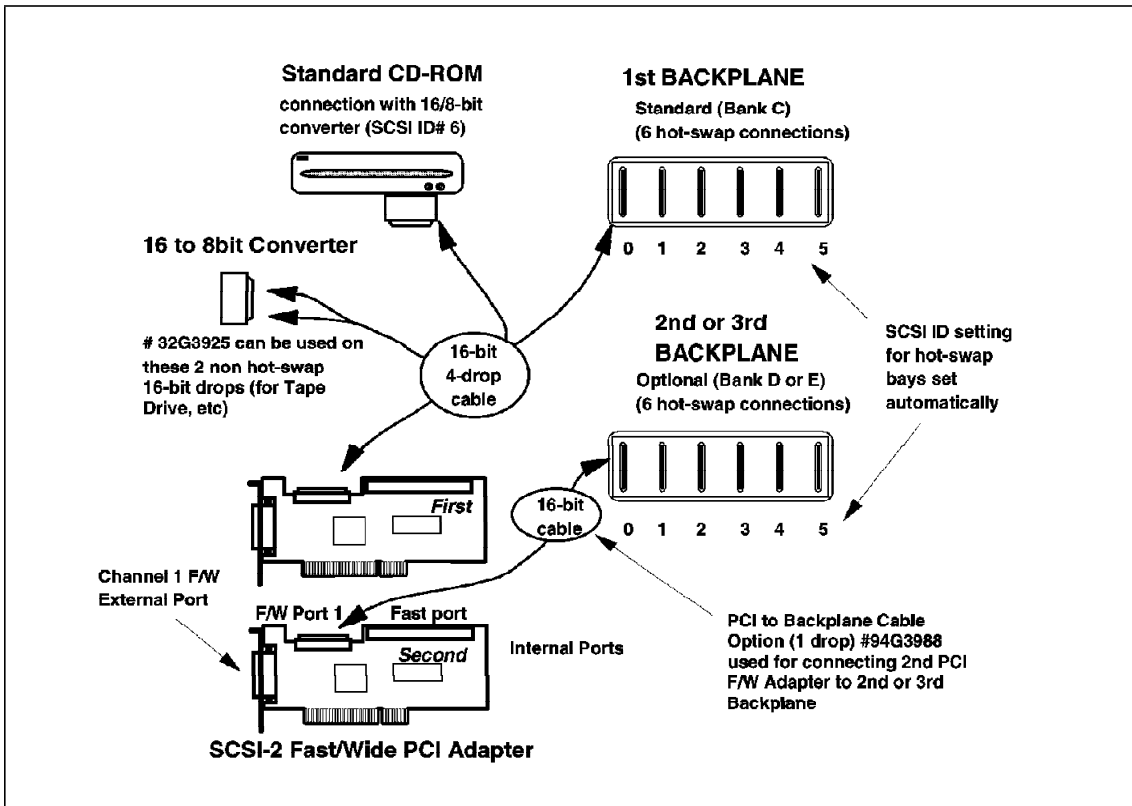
Standard CD-ROM
connection with 16/8-bit converter (SCSI ID# 6)

1st BACKPLANE
Standard (Bank C)
(6 hot-swap connections)

0 1 2 3 4 5

16 to 8bit Converter

# 32G3925 can be used on these 2 non hot-swap 16-bit drops (for Tape Drive, etc)

16-bit 4-drop cable

2nd or 3rd BACKPLANE
Optional (Bank D or E)
(6 hot-swap connections)

SCSI ID setting for hot-swap bays set automatically

First

16-bit cable

0 1 2 3 4 5

Channel 1 F/W External Port

F/W Port 1

Fast port

Second

Internal Ports

PCI to Backplane Cable Option (1 drop) #94G3988 used for connecting 2nd PCI F/W Adapter to 2nd or 3rd Backplane

SCSI-2 Fast/Wide PCI Adapter